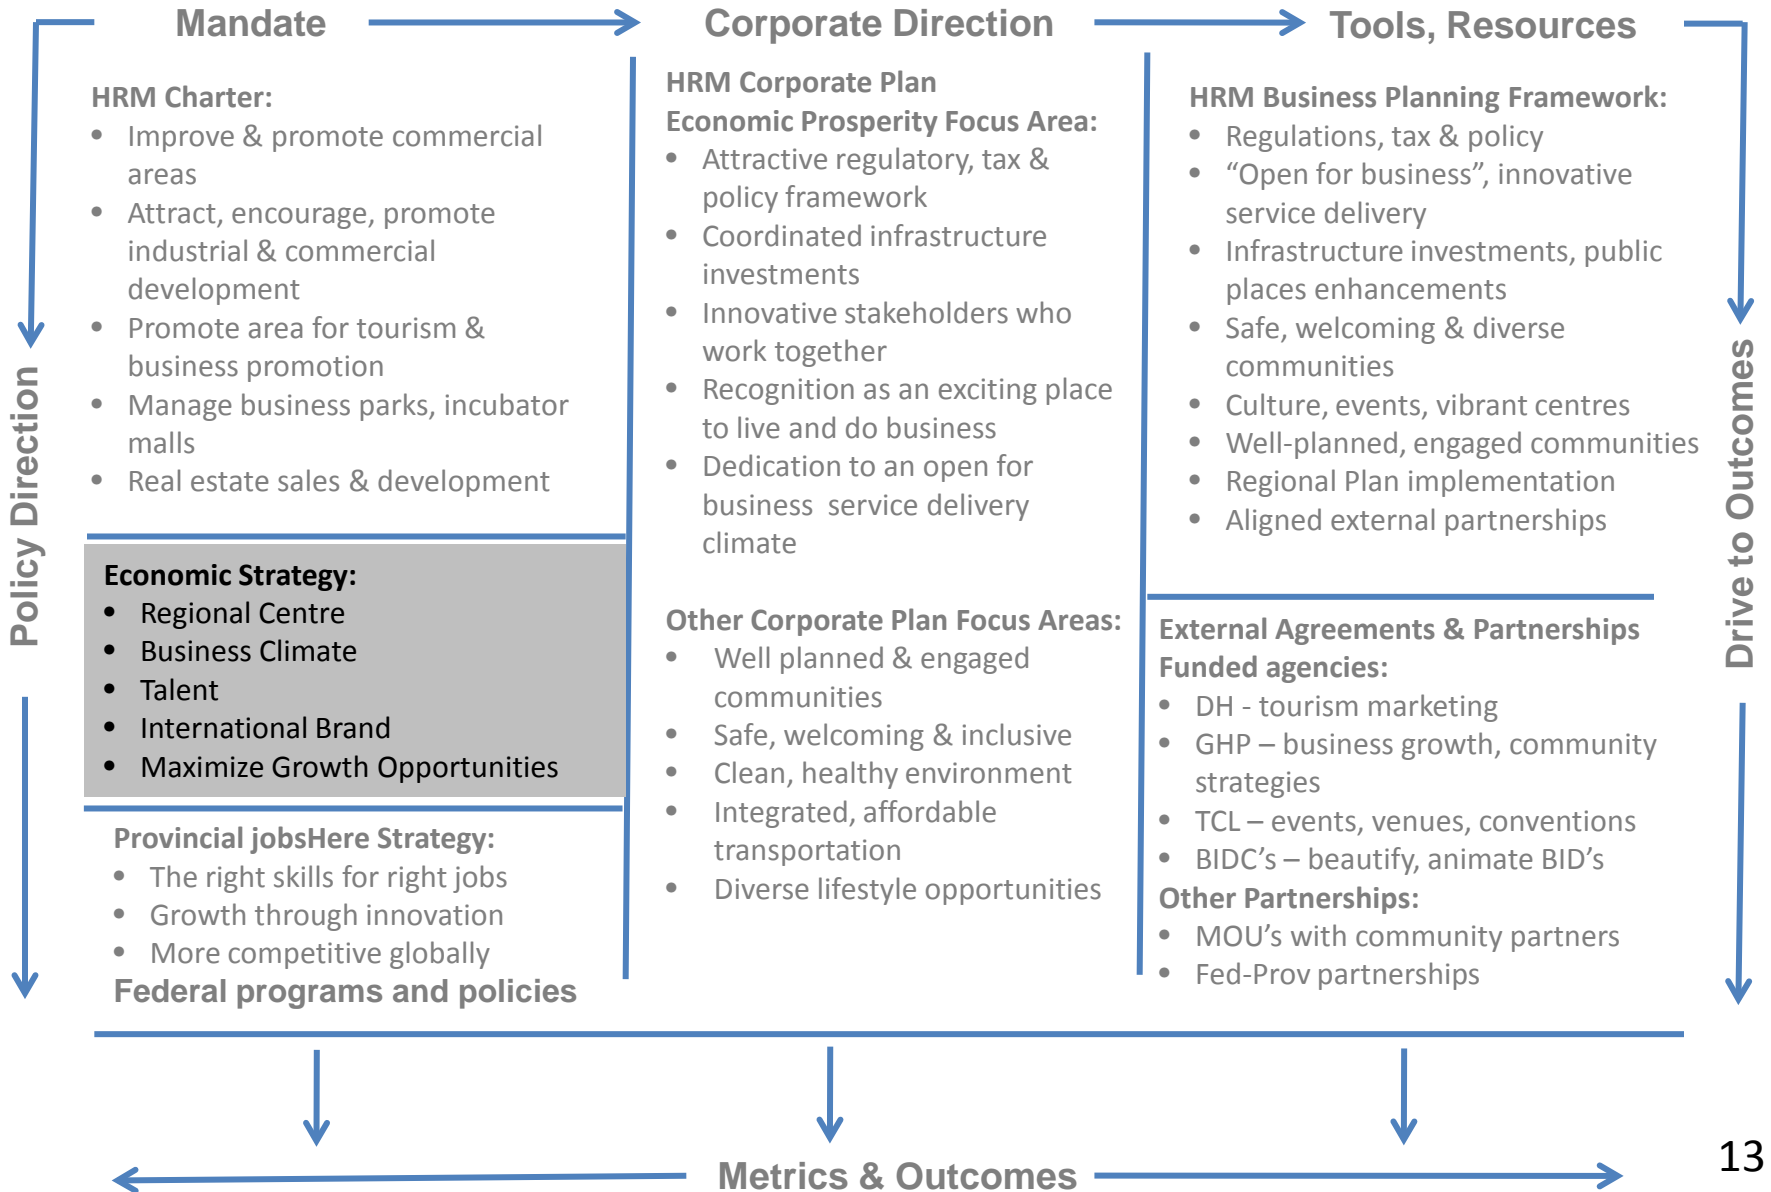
Mandate

Corporate Direction

Tools, Resources

Policy Direction

HRM Charter:
- Improve & promote commercial areas
- Attract, encourage, promote industrial & commercial development
- Promote area for tourism & business promotion
- Manage business parks, incubator malls
- Real estate sales & development

Economic Strategy:
- Regional Centre
- Business Climate
- Talent
- International Brand
- Maximize Growth Opportunities

Provincial jobsHere Strategy:
- The right skills for right jobs
- Growth through innovation
- More competitive globally

Federal programs and policies

HRM Corporate Plan
Economic Prosperity Focus Area:
- Attractive regulatory, tax & policy framework
- Coordinated infrastructure investments
- Innovative stakeholders who work together
- Recognition as an exciting place to live and do business
- Dedication to an open for business service delivery climate

Other Corporate Plan Focus Areas:
- Well planned & engaged communities
- Safe, welcoming & inclusive
- Clean, healthy environment
- Integrated, affordable transportation
- Diverse lifestyle opportunities

HRM Business Planning Framework:
- Regulations, tax & policy
- “Open for business”, innovative service delivery
- Infrastructure investments, public places enhancements
- Safe, welcoming & diverse communities
- Culture, events, vibrant centres
- Well-planned, engaged communities
- Regional Plan implementation
- Aligned external partnerships

External Agreements & Partnerships
Funded agencies:
- DH - tourism marketing
- GHP – business growth, community strategies
- TCL – events, venues, conventions
- BIDC’s – beautify, animate BID’s

Other Partnerships:
- MOU’s with community partners
- Fed-Prov partnerships

Drive to Outcomes

Metrics & Outcomes

13